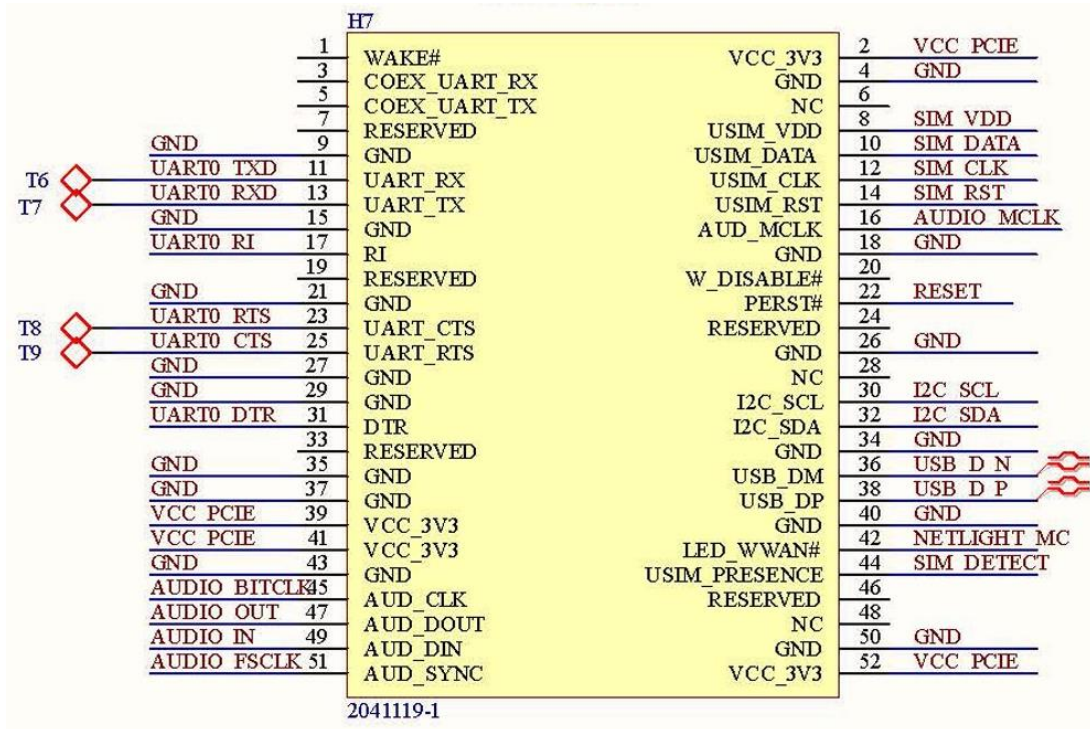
H7

| Net | Pin | Pin name | Pin name | Pin | Net |
|---|---|---|---|---|---|
| | 1 | WAKE# | VCC_3V3 | 2 | VCC_PCIE |
| | 3 | COEX_UART_RX | GND | 4 | GND |
| | 5 | COEX_UART_TX | NC | 6 | |
| | 7 | RESERVED | USIM_VDD | 8 | SIM_VDD |
| GND | 9 | GND | USIM_DATA | 10 | SIM_DATA |
| T6 UART0_TXD | 11 | UART_RX | USIM_CLK | 12 | SIM_CLK |
| T7 UART0_RXD | 13 | UART_TX | USIM_RST | 14 | SIM_RST |
| GND | 15 | GND | AUD_MCLK | 16 | AUDIO_MCLK |
| UART0_RI | 17 | RI | GND | 18 | GND |
| | 19 | RESERVED | W_DISABLE# | 20 | |
| GND | 21 | GND | PERST# | 22 | RESET |
| T8 UART0_RTS | 23 | UART_CTS | RESERVED | 24 | |
| T9 UART0_CTS | 25 | UART_RTS | GND | 26 | GND |
| GND | 27 | GND | NC | 28 | |
| GND | 29 | GND | I2C_SCL | 30 | I2C_SCL |
| UART0_DTR | 31 | DTR | I2C_SDA | 32 | I2C_SDA |
| | 33 | RESERVED | GND | 34 | GND |
| GND | 35 | GND | USB_DM | 36 | USB_D_N |
| GND | 37 | GND | USB_DP | 38 | USB_D_P |
| VCC_PCIE | 39 | VCC_3V3 | GND | 40 | GND |
| VCC_PCIE | 41 | VCC_3V3 | LED_WWAN# | 42 | NETLIGHT_MC |
| GND | 43 | GND | USIM_PRESENCE | 44 | SIM_DETECT |
| AUDIO_BITCLK | 45 | AUD_CLK | RESERVED | 46 | |
| AUDIO_OUT | 47 | AUD_DOUT | NC | 48 | |
| AUDIO_IN | 49 | AUD_DIN | GND | 50 | GND |
| AUDIO_FSCLK | 51 | AUD_SYNC | VCC_3V3 | 52 | VCC_PCIE |

2041119-1